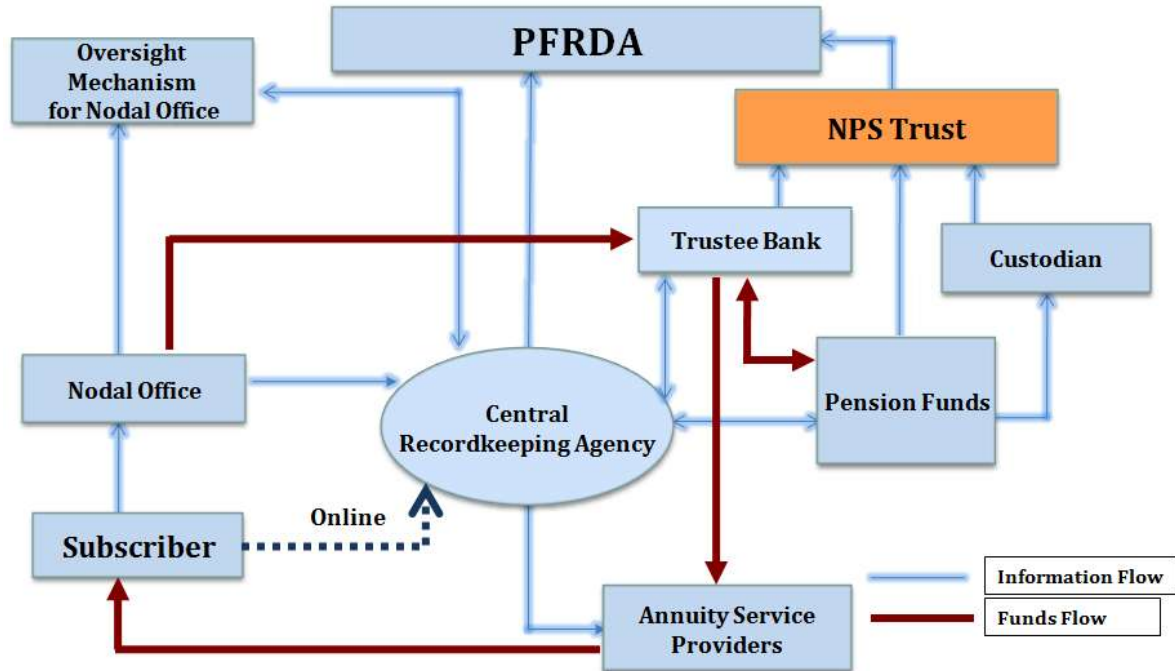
PFRDA

Oversight Mechanism for Nodal Office

NPS Trust

Trustee Bank

Custodian

Nodal Office

Central Recordkeeping Agency

Pension Funds

Online

Subscriber

Annuity Service Providers

Information Flow

Funds Flow